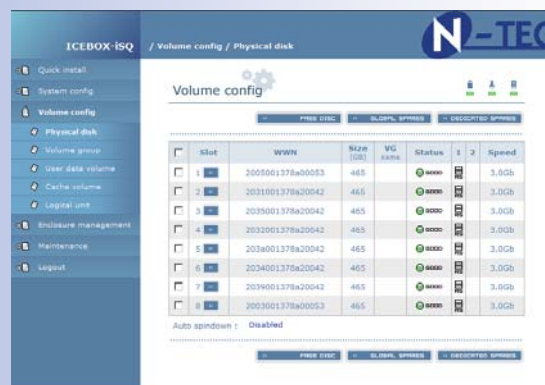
ICEBOX-iSQ

/ Volume config / Physical disk

N-TEC

Quick install

System config

Volume config

Physical disk

Volume group

User data volume

Cache volume

Logical unit

Enclosure management

Maintenance

Logout

Volume config

FREE DISC

GLOBAL SPARES

DEDICATED SPARES

| | Slot | WWN | Size (GB) | VG Name | Status | 1 | 2 | Speed |
|---|---|---|---|---|---|---|---|---|
| | 1 | 2005001378a00053 | 465 | | GOOD | | | 3.0Gb |
| | 2 | 2031001378a20042 | 465 | | GOOD | | | 3.0Gb |
| | 3 | 2035001378a20042 | 465 | | GOOD | | | 3.0Gb |
| | 4 | 2032001378a20042 | 465 | | GOOD | | | 3.0Gb |
| | 5 | 203a001378a20042 | 465 | | GOOD | | | 3.0Gb |
| | 6 | 2034001378a20042 | 465 | | GOOD | | | 3.0Gb |
| | 7 | 2039001378a20042 | 465 | | GOOD | | | 3.0Gb |
| | 8 | 2003001378a00053 | 465 | | GOOD | | | 3.0Gb |

Auto spindown : Disabled

FREE DISC

GLOBAL SPARES

DEDICATED SPARES